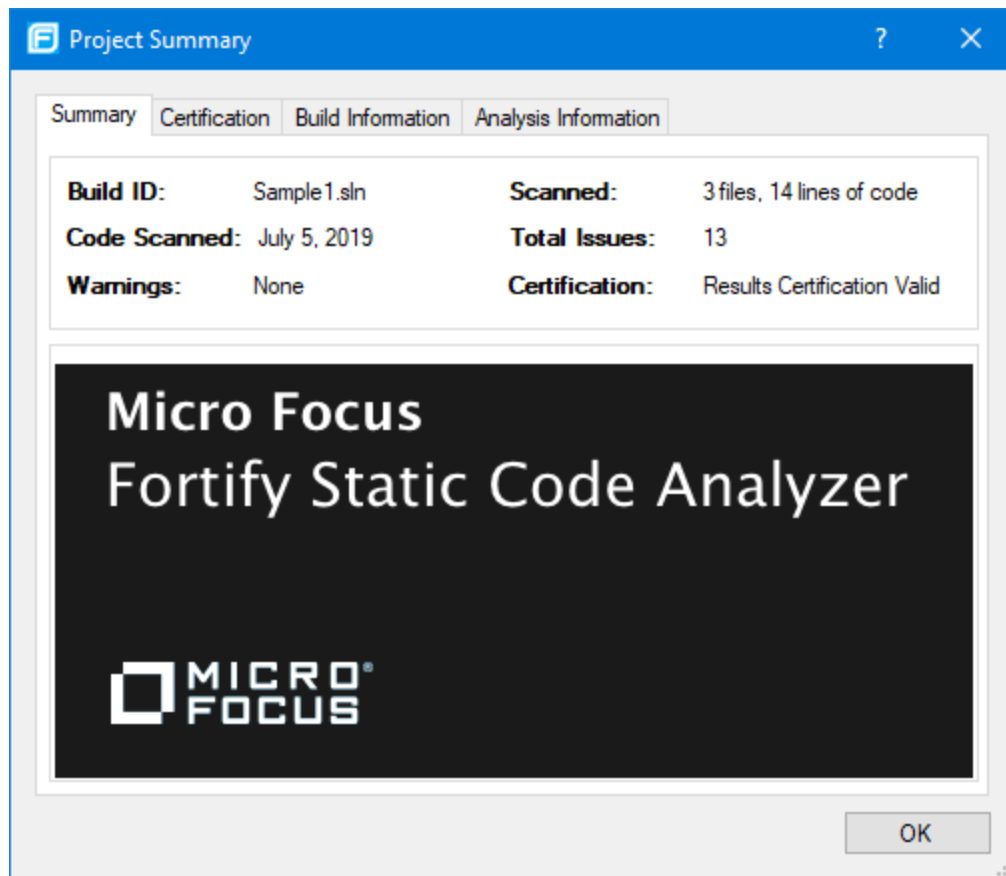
Project Summary ? ✕

Summary Certification Build Information Analysis Information

**Build ID:** Sample1.sln **Scanned:** 3 files, 14 lines of code
**Code Scanned:** July 5, 2019 **Total Issues:** 13
**Warnings:** None **Certification:** Results Certification Valid

Micro Focus
Fortify Static Code Analyzer

MICRO®
FOCUS

OK